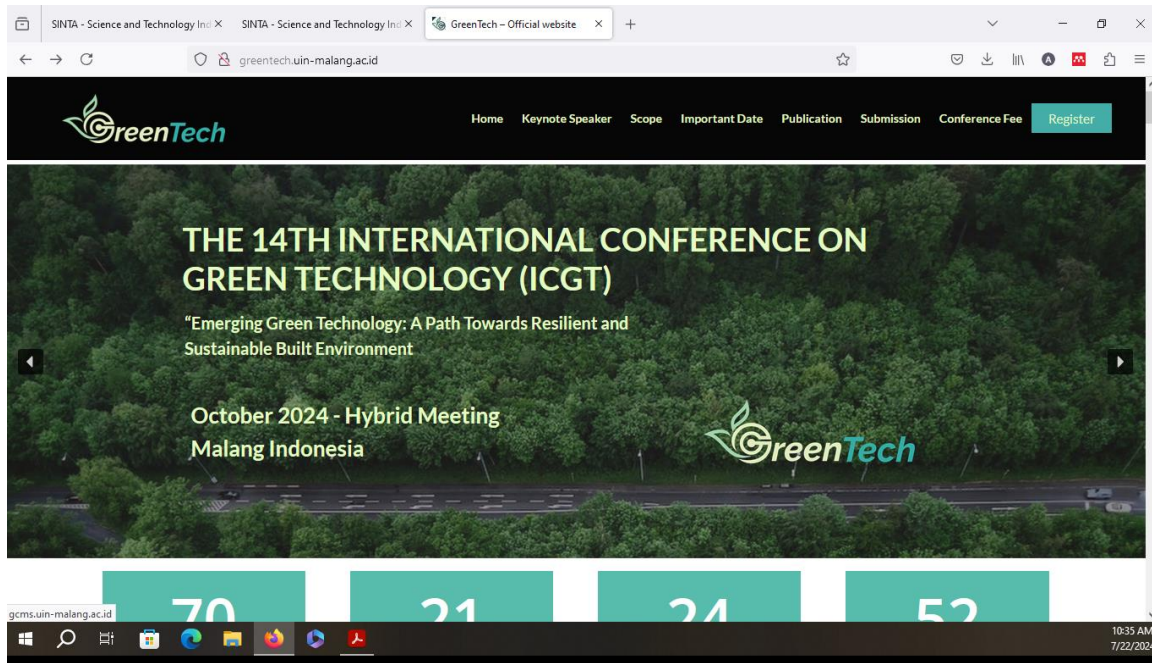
SINTA - Science and Technology Ind ×
SINTA - Science and Technology Ind ×
GreenTech – Official website ×
+

greentech.uin-malang.ac.id

GreenTech

Home Keynote Speaker Scope Important Date Publication Submission Conference Fee Register

THE 14TH INTERNATIONAL CONFERENCE ON GREEN TECHNOLOGY (ICGT)

"Emerging Green Technology: A Path Towards Resilient and Sustainable Built Environment

October 2024 - Hybrid Meeting
Malang Indonesia

GreenTech

70
21
24
52

gcms.uin-malang.ac.id

10:35 AM
7/22/2024